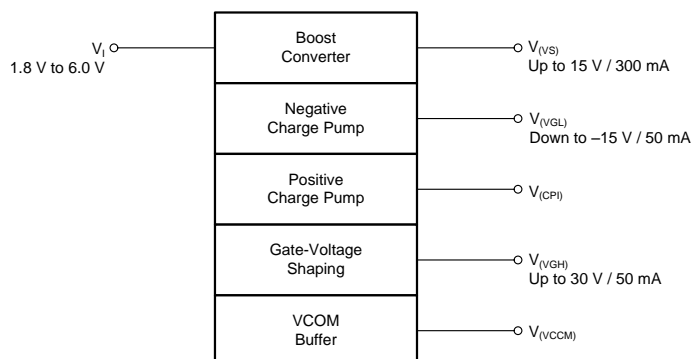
$V_I$
1.8 V to 6.0 V

Boost Converter

Negative Charge Pump

Positive Charge Pump

Gate-Voltage Shaping

VCOM Buffer

$V_{(VS)}$
Up to 15 V / 300 mA

$V_{(VGL)}$
Down to –15 V / 50 mA

$V_{(CPI)}$

$V_{(VGH)}$
Up to 30 V / 50 mA

$V_{(VCCM)}$